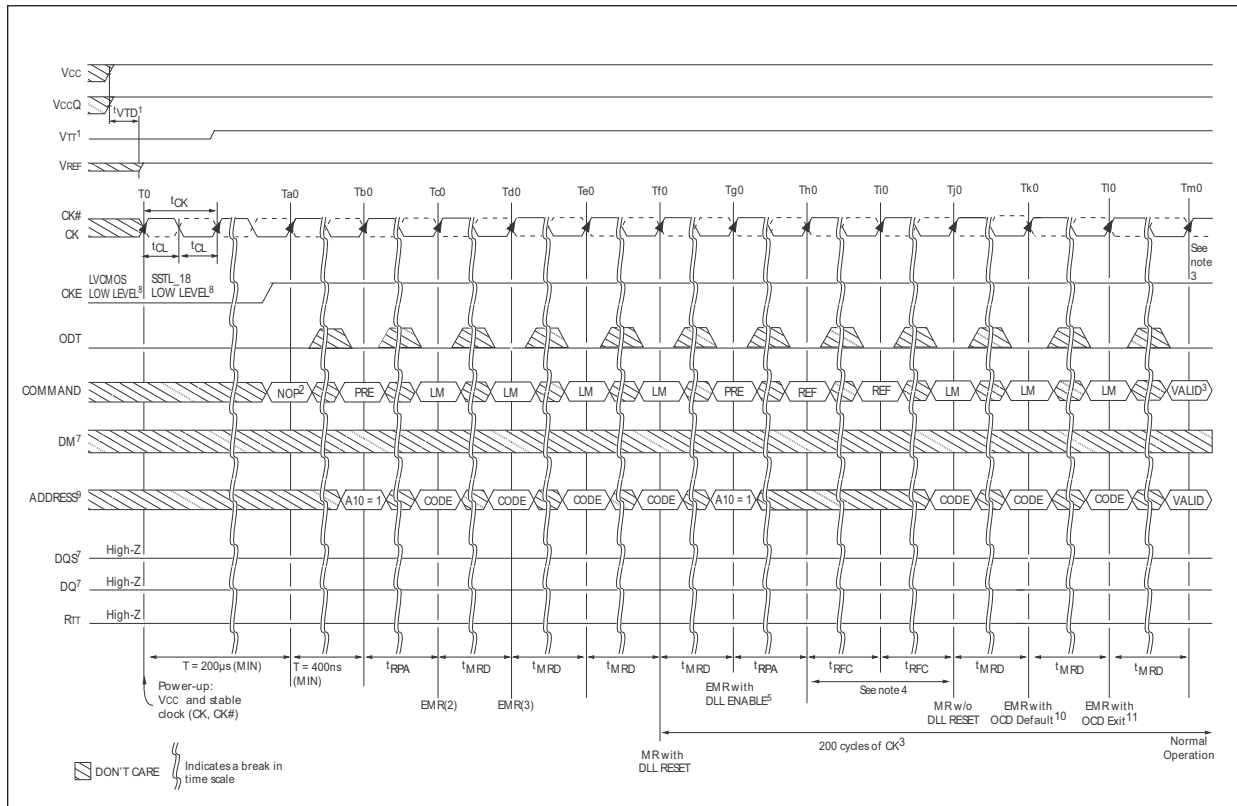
VCC
VCCQ
$t_{VTD}^1$
$V_{TT}^1$
VREF
T0
$t_{CK}$
Ta0
Tb0
Tc0
Td0
Te0
Tf0
Tg0
Th0
Ti0
Tj0
Tk0
Tl0
Tm0
CK#
CK
$t_{CL}$
$t_{CL}$
See note 3
LVCMOS LOW LEVEL$^8$
SSTL_18 LOW LEVEL$^8$
CKE
ODT
COMMAND
NOP$^2$
PRE
LM
LM
LM
LM
PRE
REF
REF
LM
LM
LM
VALID$^3$
DM$^7$
ADDRESS$^9$
A10 = 1
CODE
CODE
CODE
CODE
A10 = 1
CODE
CODE
CODE
VALID
DQS$^7$
High-Z
DQ$^7$
High-Z
RTT
High-Z
T = 200µs (MIN)
T = 400ns (MIN)
$t_{RPA}$
$t_{MRD}$
$t_{MRD}$
$t_{MRD}$
$t_{MRD}$
$t_{RPA}$
$t_{RFC}$
$t_{RFC}$
$t_{MRD}$
$t_{MRD}$
$t_{MRD}$
Power-up: VCC and stable clock (CK, CK#)
EMR(2)
EMR(3)
EMR with DLL ENABLE$^5$
See note 4
MR w/o DLL RESET
EMR with OCD Default$^{10}$
EMR with OCD Exit$^{11}$
MR with DLL RESET
200 cycles of CK$^3$
Normal Operation
DON'T CARE
Indicates a break in time scale